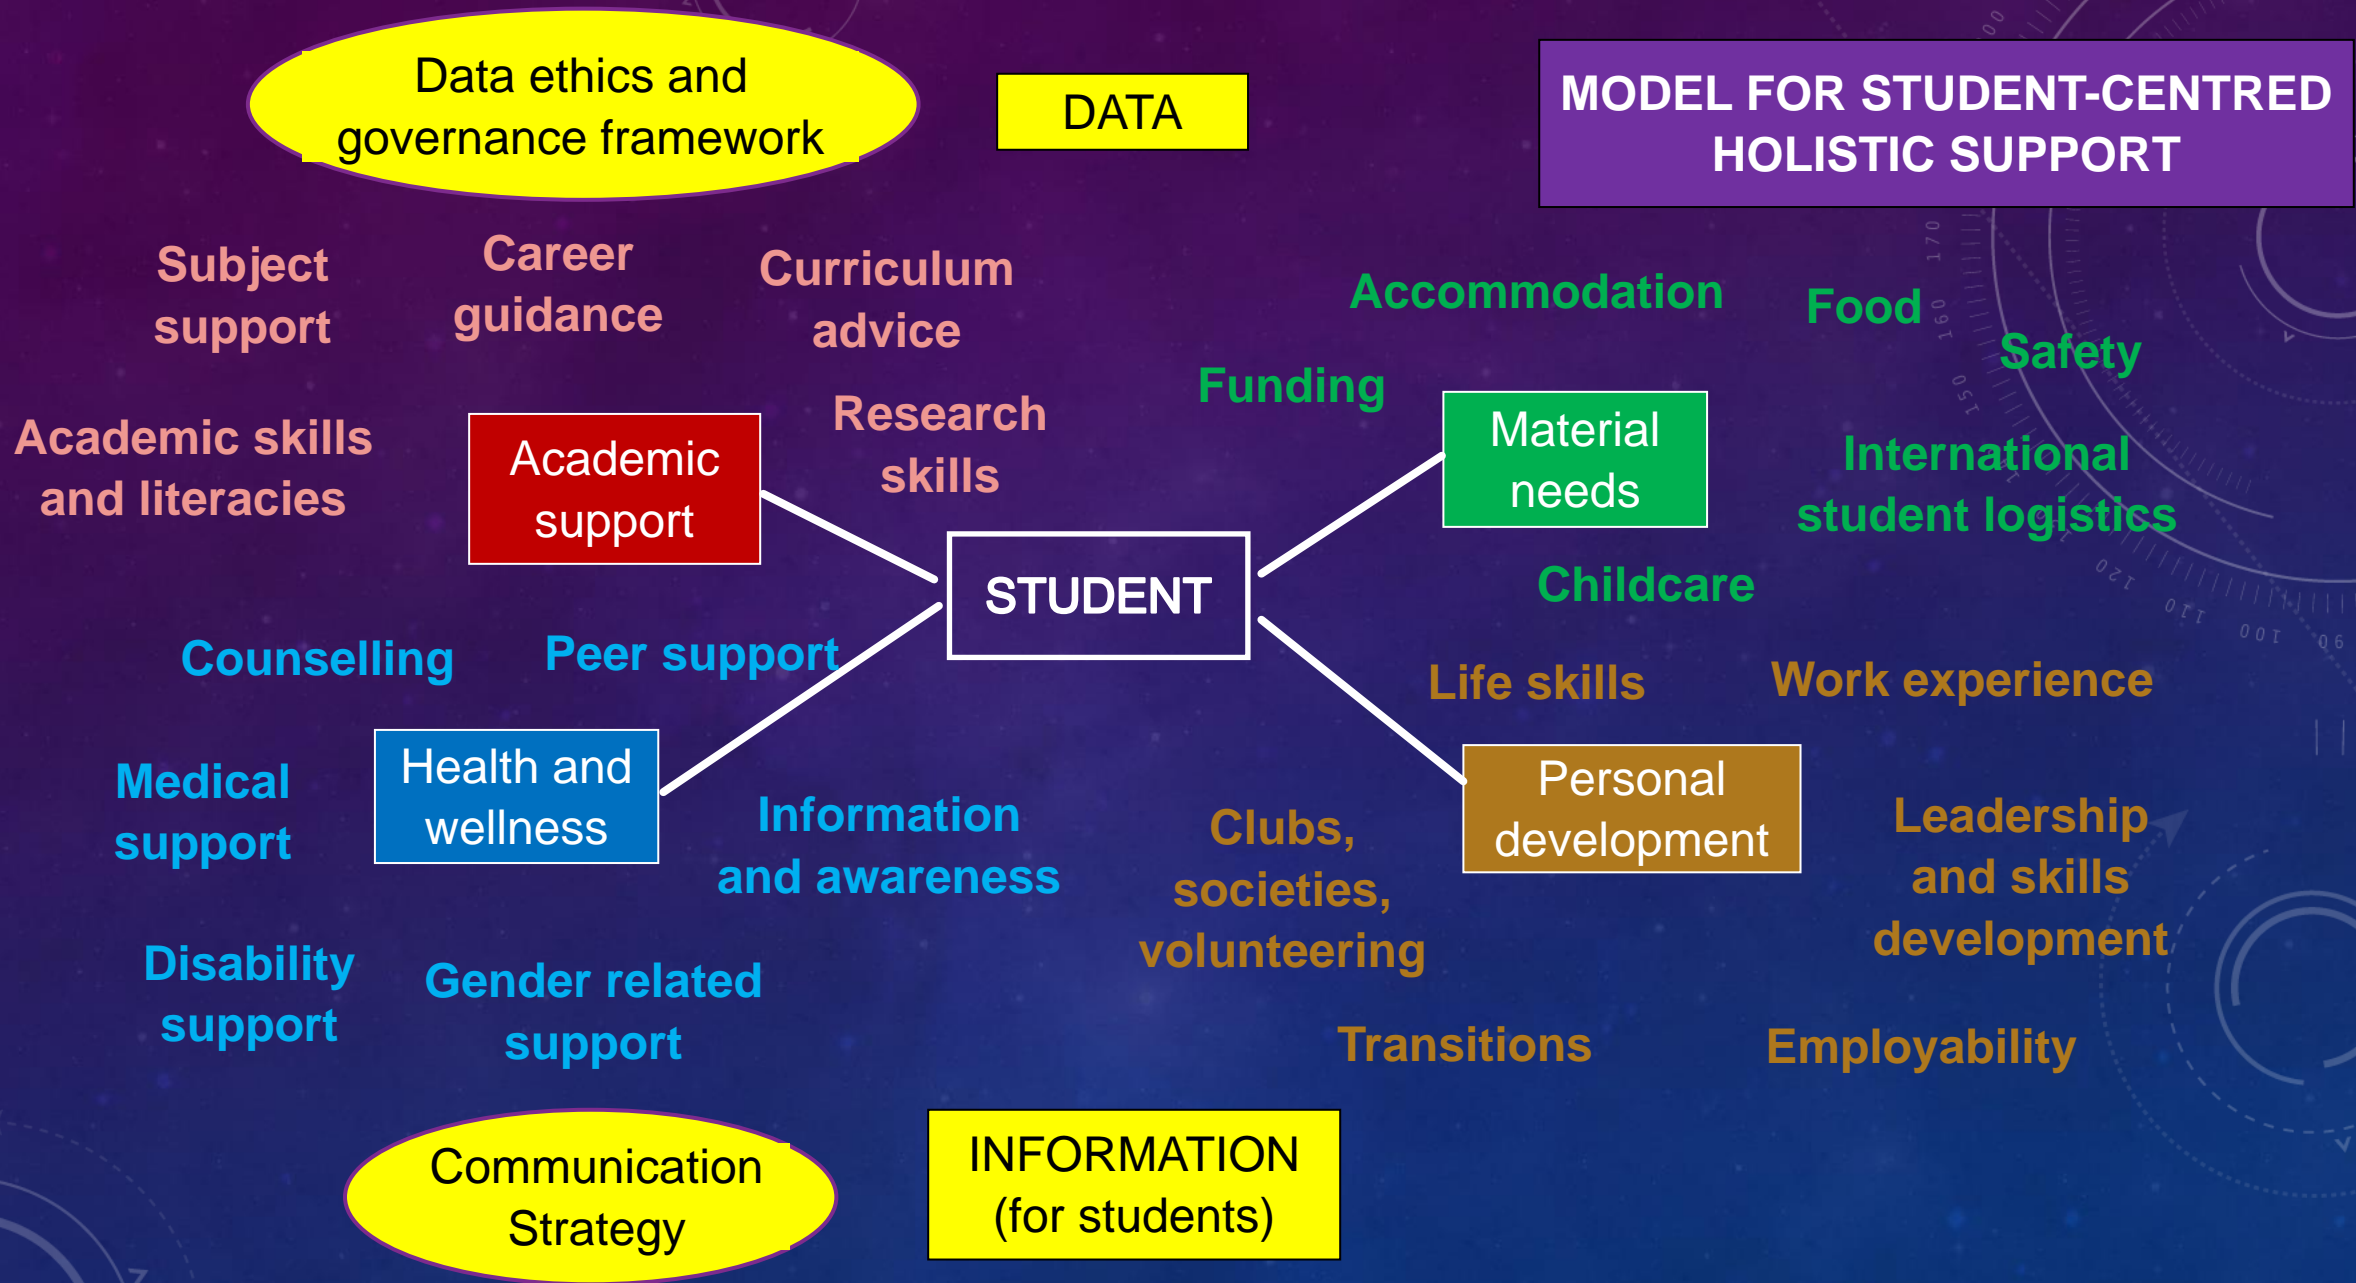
MODEL FOR STUDENT-CENTRED HOLISTIC SUPPORT

Data ethics and governance framework

DATA

Subject support

Career guidance

Curriculum advice

Academic skills and literacies

Academic support

Research skills

STUDENT

Accommodation

Food

Safety

Funding

Material needs

International student logistics

Childcare

Counselling

Peer support

Health and wellness

Medical support

Information and awareness

Disability support

Gender related support

Life skills

Work experience

Personal development

Clubs, societies, volunteering

Leadership and skills development

Transitions

Employability

Communication Strategy

INFORMATION (for students)